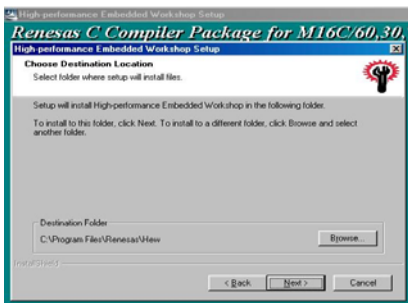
High-performance Embedded Workshop Setup

Renesas C Compiler Package for M16C/60,30,

High-performance Embedded Workshop Setup

Choose Destination Location

Select folder where setup will install files.

Setup will install High-performance Embedded Workshop in the following folder.

To install to this folder, click Next. To install to a different folder, click Browse and select another folder.

Destination Folder

C:\Program Files\Renesas\Hew

Browse...

InstallShield

< Back

Next >

Cancel